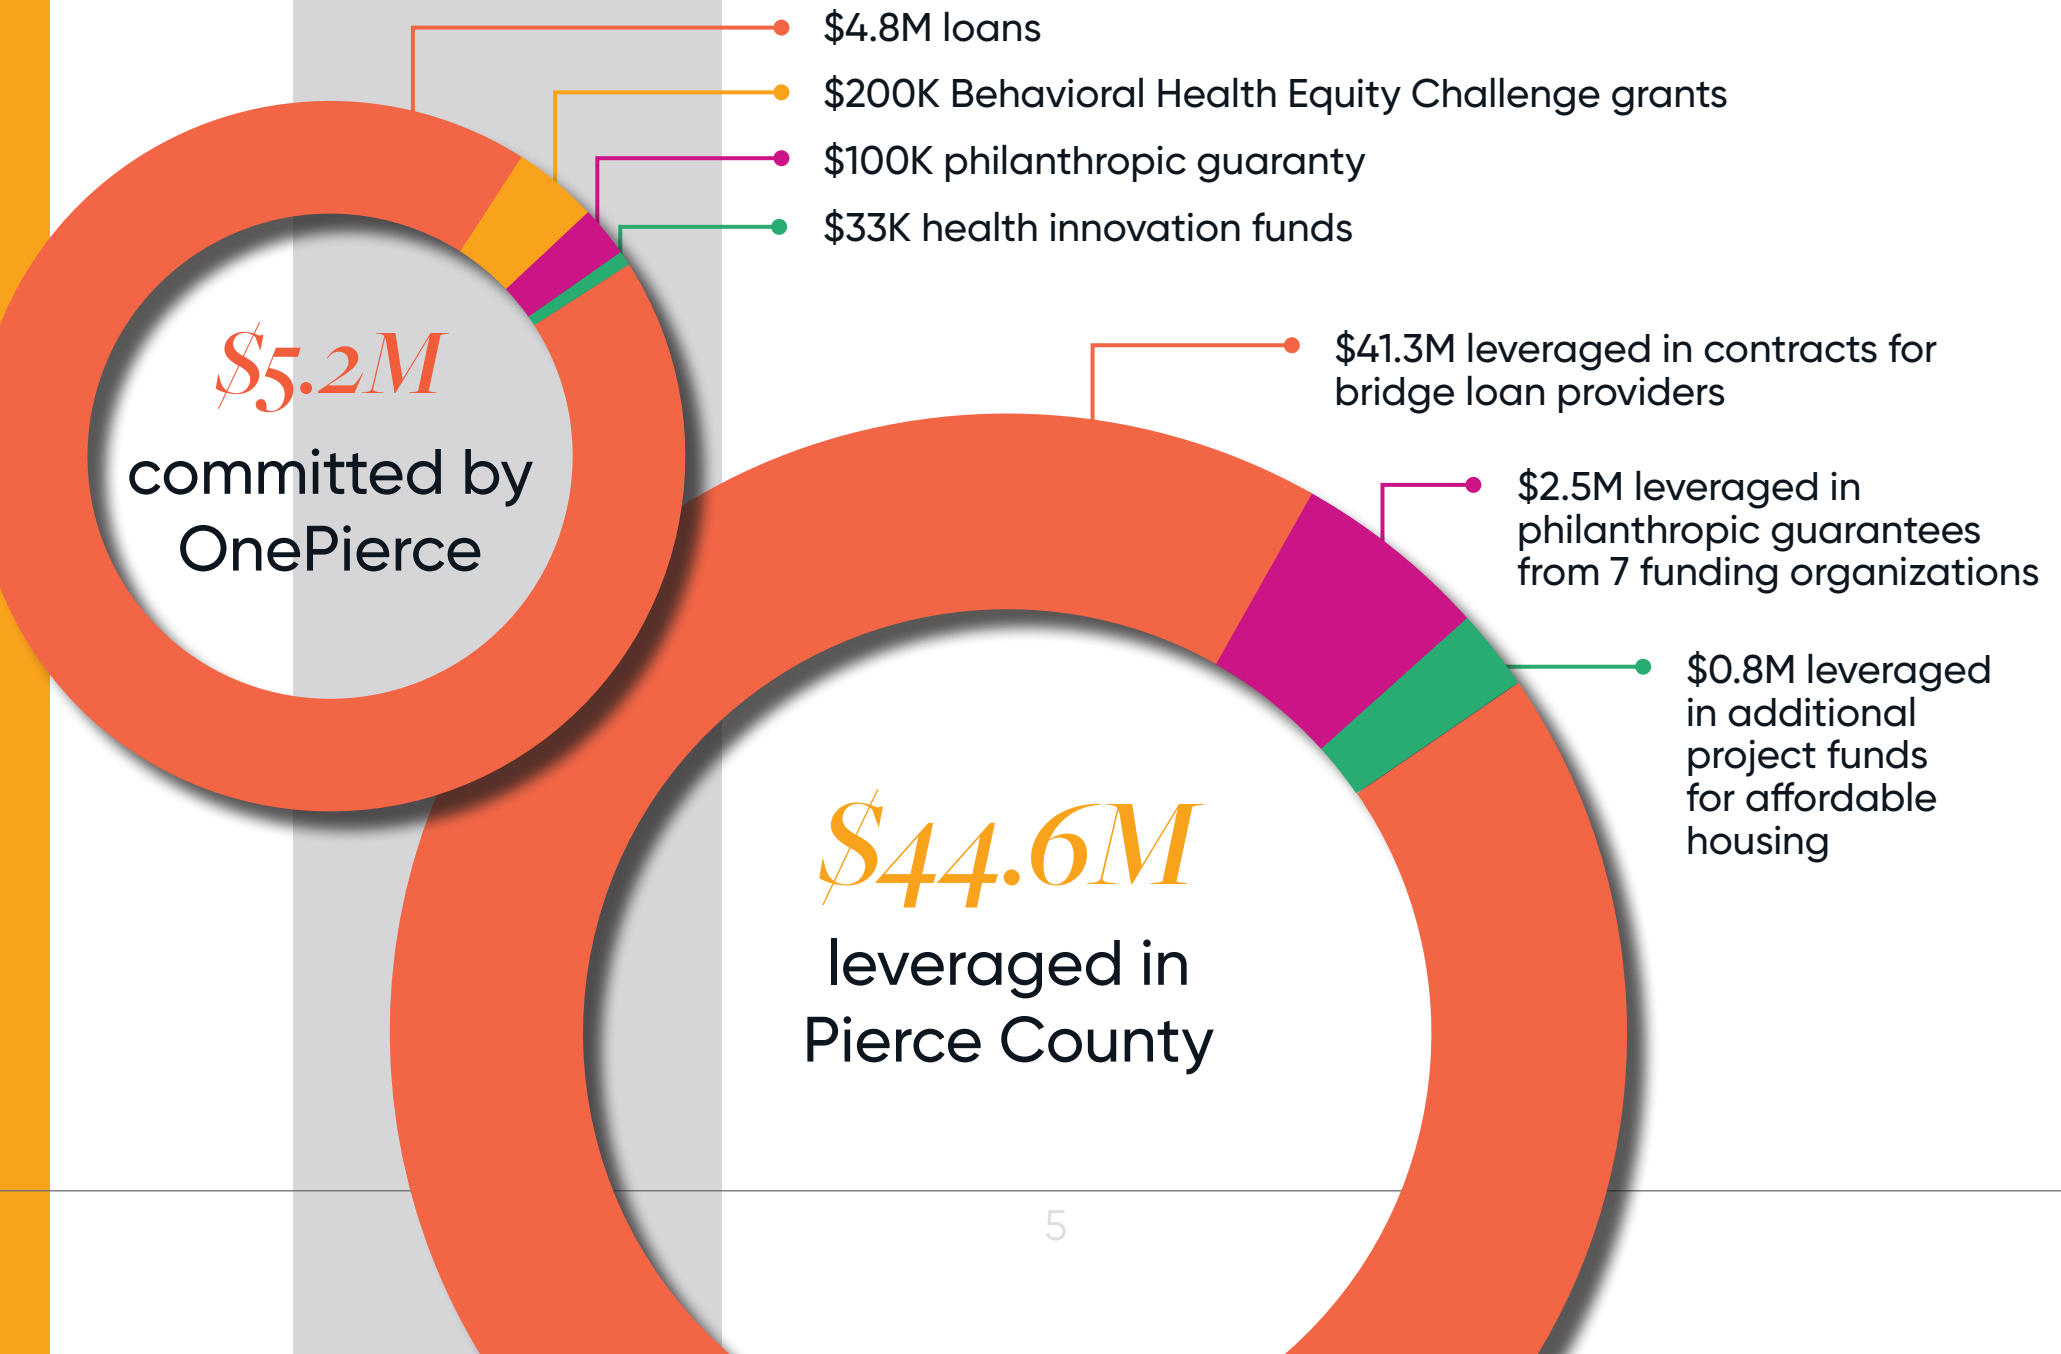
$4.8M loans

$200K Behavioral Health Equity Challenge grants

$100K philanthropic guaranty

$33K health innovation funds

$5.2M committed by OnePierce

$41.3M leveraged in contracts for bridge loan providers

$2.5M leveraged in philanthropic guarantees from 7 funding organizations

$0.8M leveraged in additional project funds for affordable housing

$44.6M leveraged in Pierce County

5